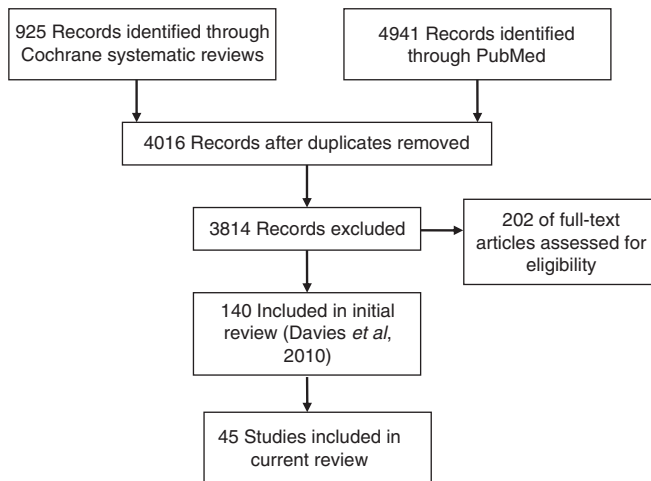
925 Records identified through Cochrane systematic reviews

4941 Records identified through PubMed

4016 Records after duplicates removed

3814 Records excluded

202 of full-text articles assessed for eligibility

140 Included in initial review (Davies *et al*, 2010)

45 Studies included in current review